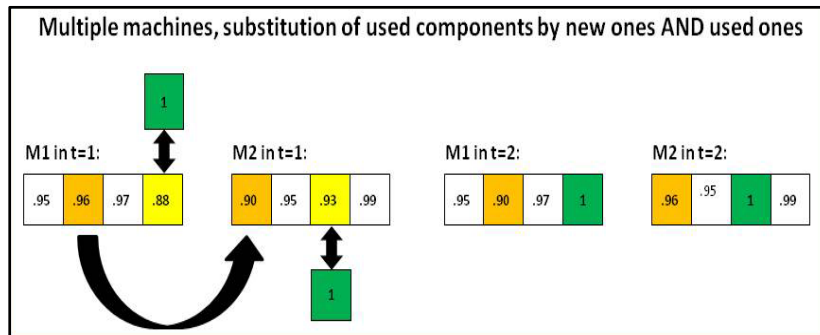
Multiple machines, substitution of used components by new ones AND used ones

1

M1 in t=1:

| .95 | .96 | .97 | .88 |
|---|---|---|---|

M2 in t=1:

| .90 | .95 | .93 | .99 |
|---|---|---|---|

1

M1 in t=2:

| .95 | .90 | .97 | 1 |
|---|---|---|---|

M2 in t=2:

| .96 | .95 | 1 | .99 |
|---|---|---|---|